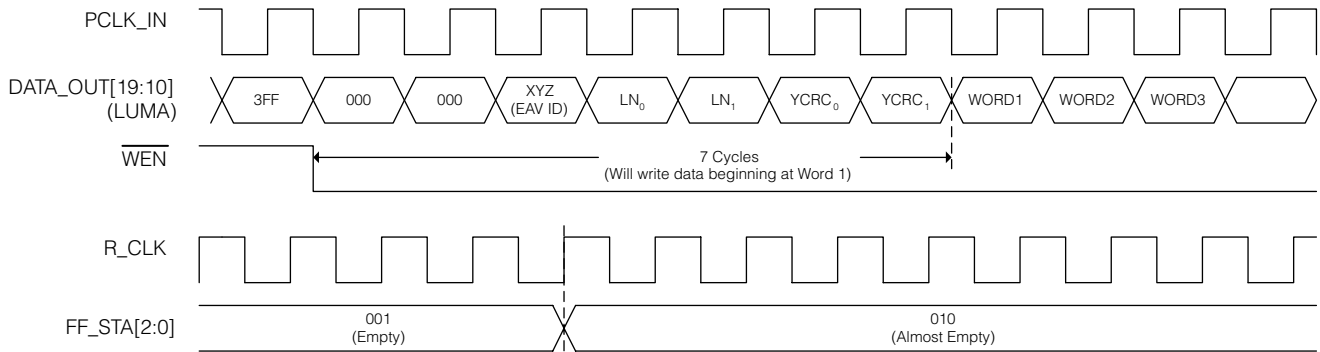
PCLK_IN

DATA_OUT[19:10]
(LUMA)

3FF
000
000
XYZ
(EAV ID)
$LN_0$
$LN_1$
$YCRC_0$
$YCRC_1$
WORD1
WORD2
WORD3

$\overline{WEN}$

7 Cycles
(Will write data beginning at Word 1)

R_CLK

FF_STA[2:0]

001
(Empty)

010
(Almost Empty)